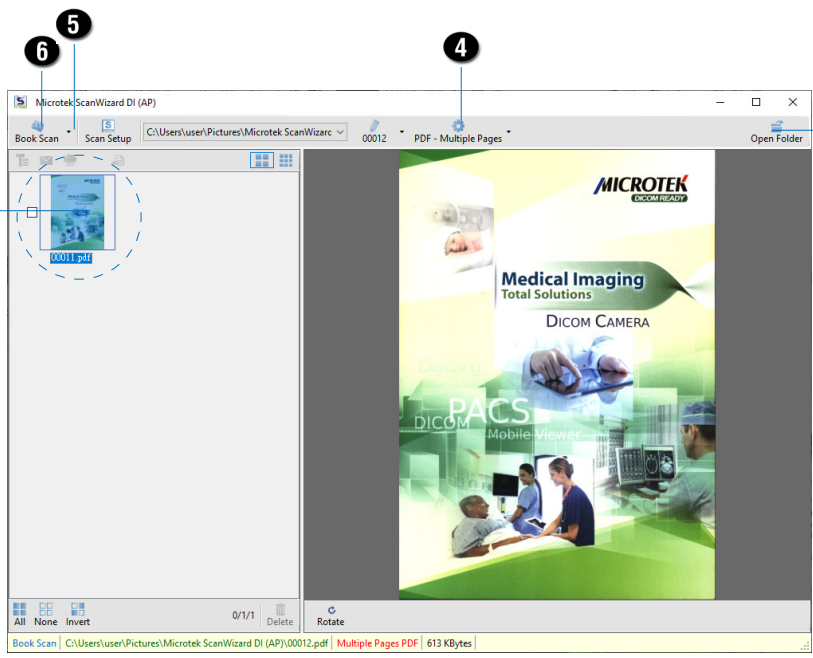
6
5
4

Microtek ScanWizard DI (AP)

Book Scan
Scan Setup
C:\Users\user\Pictures\Microtek ScanWizarc
00012
PDF - Multiple Pages
Open Folder

00011.pdf

MICROTEK
DICOM READY
Medical Imaging
Total Solutions
DICOM CAMERA
Digitizing
PACS
DICOM
Mobile Viewer

All
None
Invert
0/1/1
Delete
Rotate

Book Scan | C:\Users\user\Pictures\Microtek ScanWizard DI (AP)\00012.pdf | Multiple Pages PDF | 613 KBytes